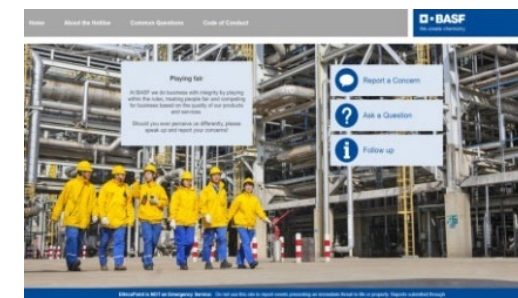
Home About the Hotline Common Questions Code of Conduct

BASF
We create chemistry

Playing fair:

At BASF we do business with integrity by playing within the rules, treating people fair and competing for business based on the quality of our products and services.

Should you ever perceive us differently, please speak up and report your concerns!

Report a Concern

Ask a Question

Follow up

EthicsPoint is NOT an Emergency Service. Do not use this site to report events presenting an immediate threat to life or property. Reports submitted through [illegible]